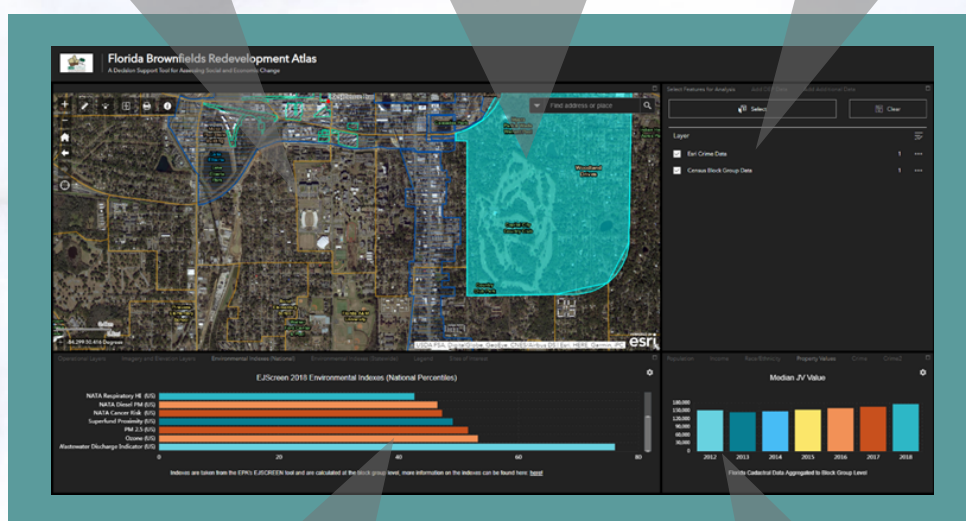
Florida Brownfields Redevelopment Atlas
A Decision Support Tool for Assessing Social and Economic Change

Find address or place

Select Features for Analysis

Select

Clear

Layer

Esri Crime Data 1

Census Block Group Data 1

USDA FSA, DigitalGlobe, GeoEye, CNES/Airbus DS | Esri, HERE, Garmin, INC

esri

Operational Layers Imagery and Elevation Layers Environmental Indexes (National) Environmental Indexes (Statewide) Legend Sites of Interest

EJScreen 2018 Environmental Indexes (National Percentiles)

NATA Respiratory HI (US)
NATA Diesel PM (US)
NATA Cancer Risk (US)
Superfund Proximity (US)
PM 2.5 (US)
Ozone (US)
Wastewater Discharge Indicator (US)

0 20 40 60 80

Indexes are taken from the EPA's EJSCREEN tool and are calculated at the block group level, more information on the indexes can be found here: here!

Population Income Race/Ethnicity Property Values Crime Crime2

Median JV Value

180,000
150,000
120,000
90,000
60,000
30,000
0

2012 2013 2014 2015 2016 2017 2018

Florida Cadastral Data Aggregated to Block Group Level